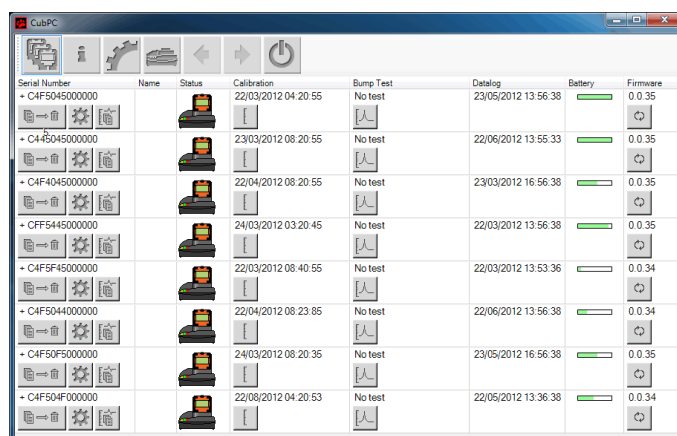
CubPC

| Serial Number | Name | Status | Calibration | Bump Test | Datalog | Battery | Firmware |
|---|---|---|---|---|---|---|---|
| + C4F5045000000 | | | 22/03/2012 04:20:55 | No test | 23/05/2012 13:56:38 | | 0.0.35 |
| + C44F5045000000 | | | 23/03/2012 08:20:55 | No test | 22/06/2012 13:55:33 | | 0.0.35 |
| + C4F4045000000 | | | 22/04/2012 08:20:55 | No test | 23/03/2012 16:56:38 | | 0.0.35 |
| + CFF5445000000 | | | 24/03/2012 03:20:45 | No test | 22/03/2012 13:56:38 | | 0.0.35 |
| + C4F5F45000000 | | | 22/03/2012 08:40:55 | No test | 22/03/2012 13:53:36 | | 0.0.34 |
| + C4F5044000000 | | | 22/04/2012 08:23:85 | No test | 22/06/2012 13:56:38 | | 0.0.34 |
| + C4F50F5000000 | | | 24/03/2012 08:20:35 | No test | 23/05/2012 16:56:38 | | 0.0.35 |
| + C4F504F000000 | | | 22/08/2012 04:20:53 | No test | 22/05/2012 13:36:38 | | 0.0.34 |